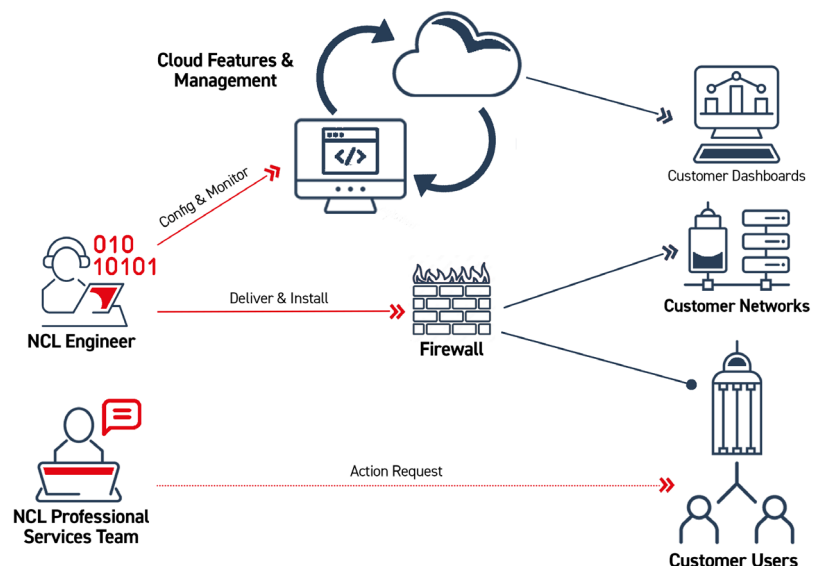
Cloud Features & Management

Customer Dashboards

Config & Monitor

010
10101

NCL Engineer

Deliver & Install

Firewall

Customer Networks

NCL Professional Services Team

Action Request

Customer Users